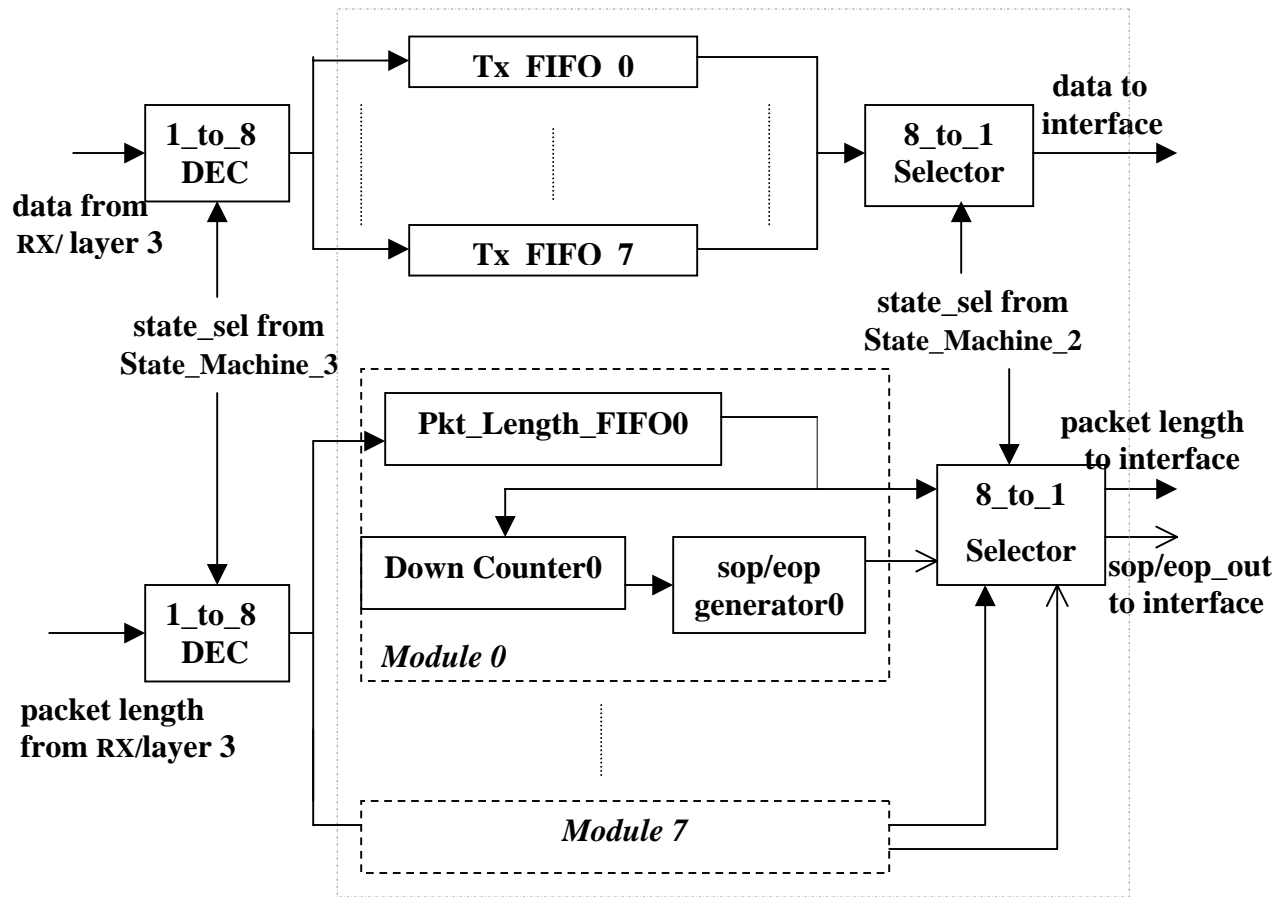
Tx FIFO 0

1_to_8
DEC

data to
interface

8_to_1
Selector

data from
RX/ layer 3

Tx FIFO 7

state_sel from
State_Machine_3

state_sel from
State_Machine_2

Pkt_Length_FIFO0

packet length
to interface

8_to_1
Selector

Down Counter0

sop/eop
generator0

sop/eop_out
to interface

1_to_8
DEC

Module 0

packet length
from RX/layer 3

Module 7